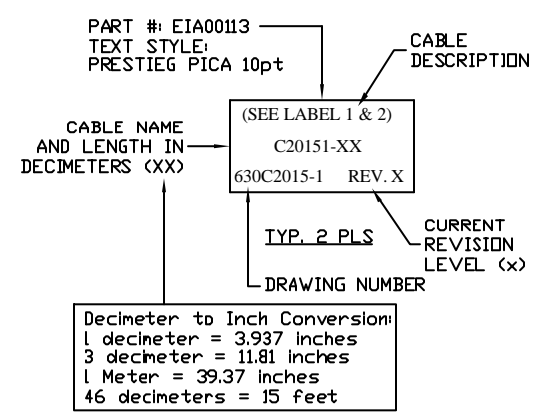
PART #: EIA00113
TEXT STYLE:
PRESTIEG PICA 10pt

CABLE
DESCRIPTION

CABLE NAME
AND LENGTH IN
DECIMETERS (XX)

(SEE LABEL 1 & 2)
C20151-XX
630C2015-1 REV. X

TYP. 2 PLS

CURRENT
REVISION
LEVEL (x)

DRAWING NUMBER

Decimeter to Inch Conversion:
1 decimeter = 3.937 inches
3 decimeter = 11.81 inches
1 Meter = 39.37 inches
46 decimeters = 15 feet